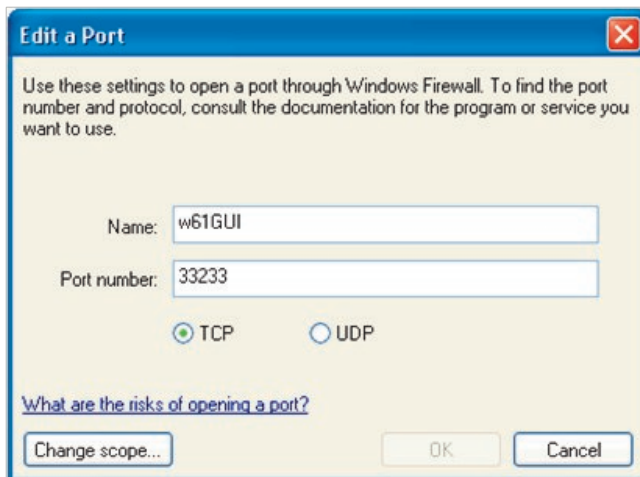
Edit a Port

Use these settings to open a port through Windows Firewall. To find the port number and protocol, consult the documentation for the program or service you want to use.

Name: w61GUI

Port number: 33233

TCP UDP

What are the risks of opening a port?

Change scope...

OK

Cancel